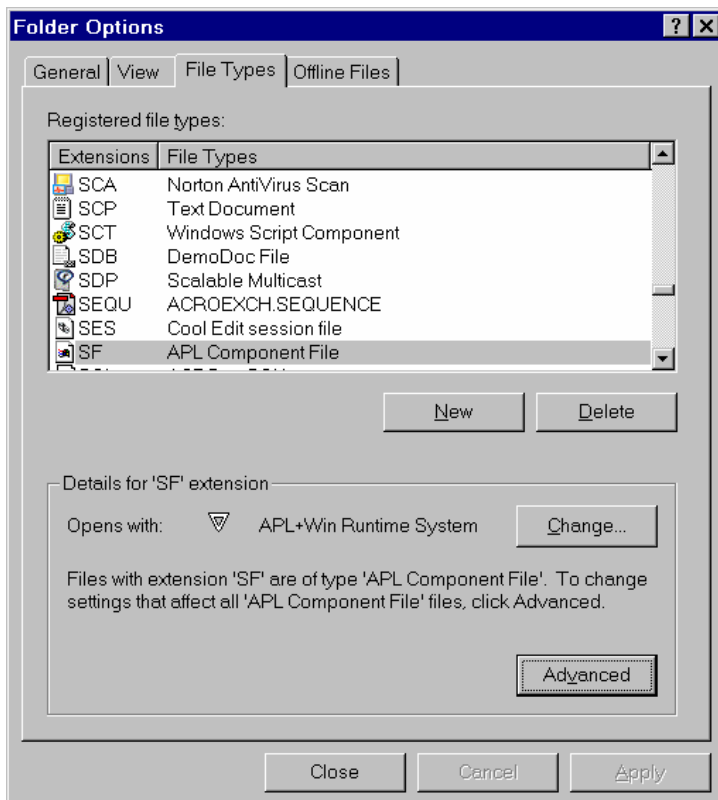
Folder Options

?

X

General | View | File Types | Offline Files

Registered file types:

| Extensions | File Types |
|---|---|
| SCA | Norton AntiVirus Scan |
| SCP | Text Document |
| SCT | Windows Script Component |
| SDB | DemoDoc File |
| SDP | Scalable Multicast |
| SEQU | ACROEXCH.SEQUENCE |
| SES | Cool Edit session file |
| SF | APL Component File |
| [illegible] | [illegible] |

New

Delete

Details for 'SF' extension

Opens with: APL+Win Runtime System

Change...

Files with extension 'SF' are of type 'APL Component File'. To change settings that affect all 'APL Component File' files, click Advanced.

Advanced

Close

Cancel

Apply